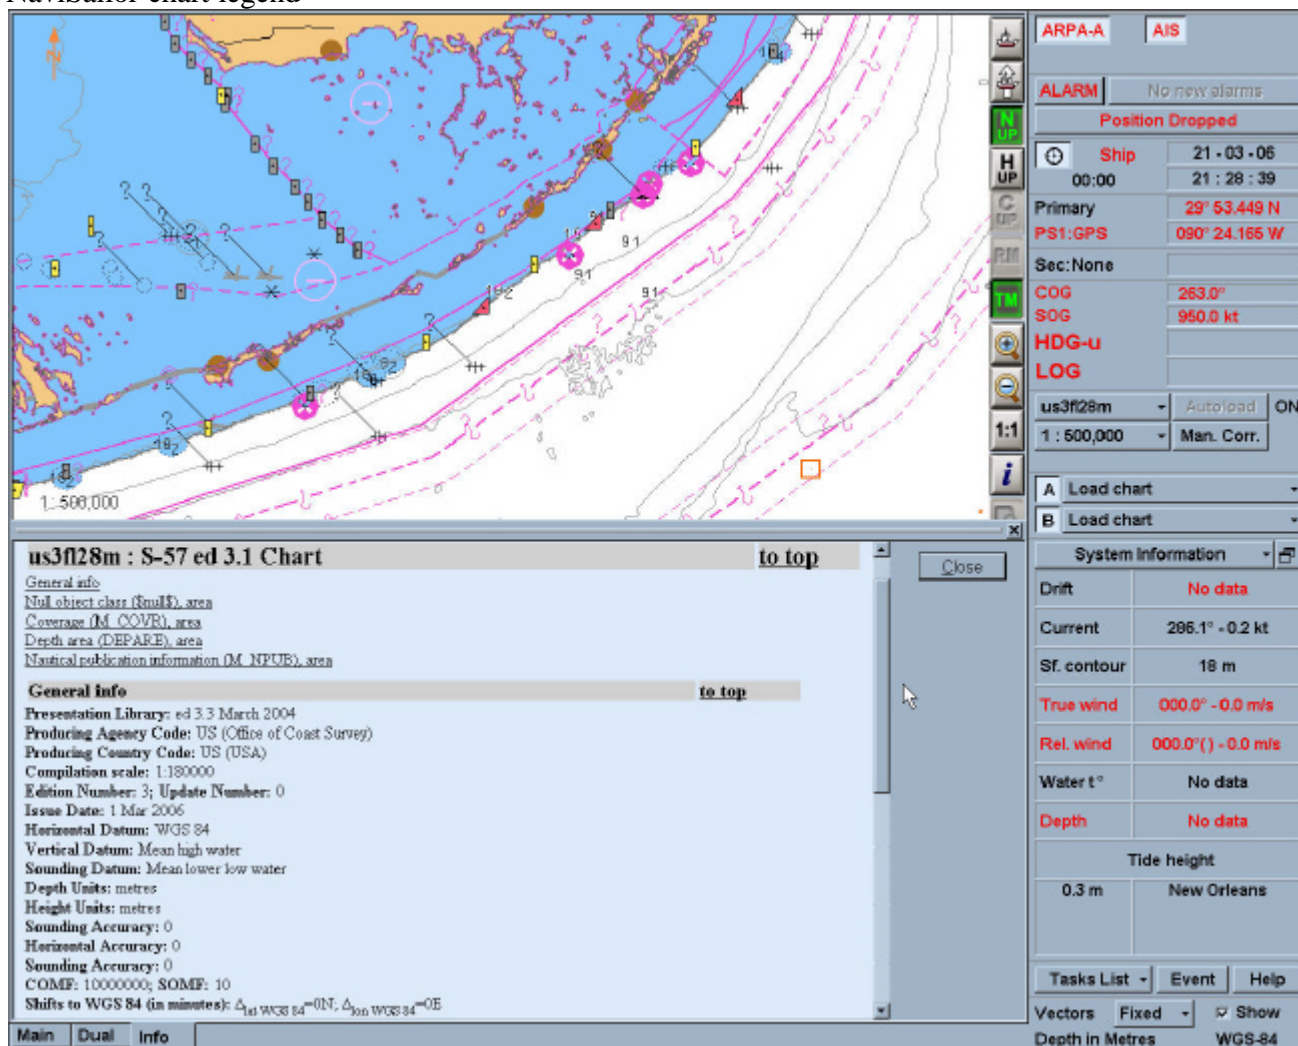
Navi-Sailor chart legend

N

N UP
H UP
C UP
RM
TM
1:1
i

1:500,000

ARPA-A AIS
ALARM No new alarms
Position Dropped
Ship 21 - 03 - 06
00:00 21 : 28 : 39
Primary 29° 53.449 N
PS1:GPS 090° 24.165 W
Sec:None
COG 263.0°
SOG 950.0 kt
HDG-u
LOG
us3fl28m Autoload ON
1 : 500,000 Man. Corr.
A Load chart
B Load chart
System Information

| Drift | No data |
|---|---|
| Current | 286.1° - 0.2 kt |
| Sf. contour | 18 m |
| True wind | 000.0° - 0.0 m/s |
| Rel. wind | 000.0°( ) - 0.0 m/s |
| Water t° | No data |
| Depth | No data |

Tide height
0.3 m New Orleans

Tasks List Event Help
Vectors Fixed Show
Depth in Metres WGS-84

us3fl28m : S-57 ed 3.1 Chart to top
Close
General info
Null object class ($null$), area
Coverage (M_COVR), area
Depth area (DEPARE), area
Nautical publication information (M_NPUB), area

General info to top
Presentation Library: ed 3.3 March 2004
Producing Agency Code: US (Office of Coast Survey)
Producing Country Code: US (USA)
Compilation scale: 1:180000
Edition Number: 3; Update Number: 0
Issue Date: 1 Mar 2006
Horizontal Datum: WGS 84
Vertical Datum: Mean high water
Sounding Datum: Mean lower low water
Depth Units: metres
Height Units: metres
Sounding Accuracy: 0
Horizontal Accuracy: 0
Sounding Accuracy: 0
COMF: 10000000; SOMF: 10
Shifts to WGS 84 (in minutes): $\Delta_{lat\ WGS\ 84}$=0N; $\Delta_{lon\ WGS\ 84}$=0E

Main Dual Info